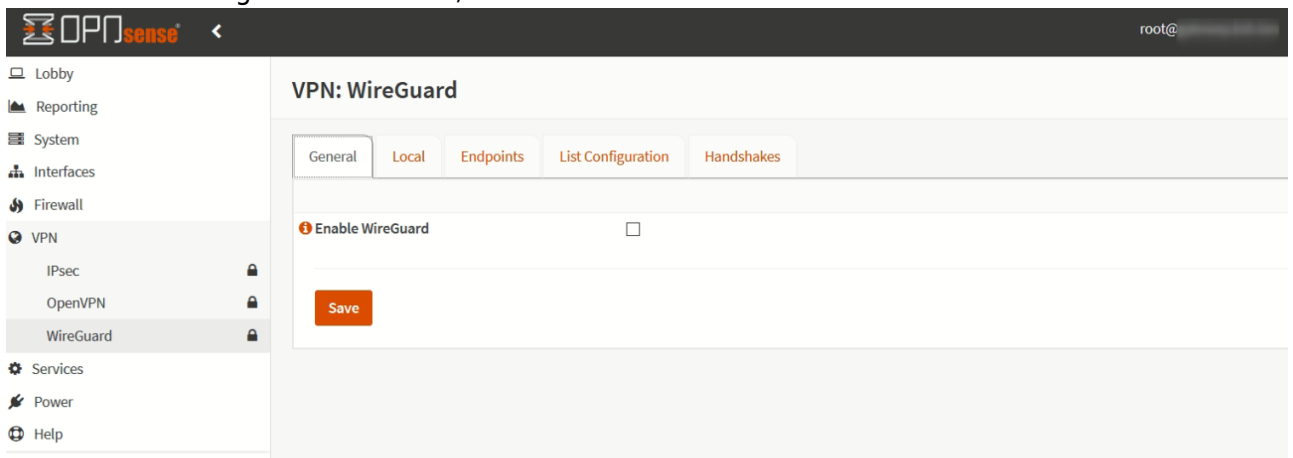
OPNsense

root@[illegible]

Lobby
Reporting
System
Interfaces
Firewall
VPN
IPsec
OpenVPN
WireGuard
Services
Power
Help

VPN: WireGuard

General | Local | Endpoints | List Configuration | Handshakes

Enable WireGuard

Save